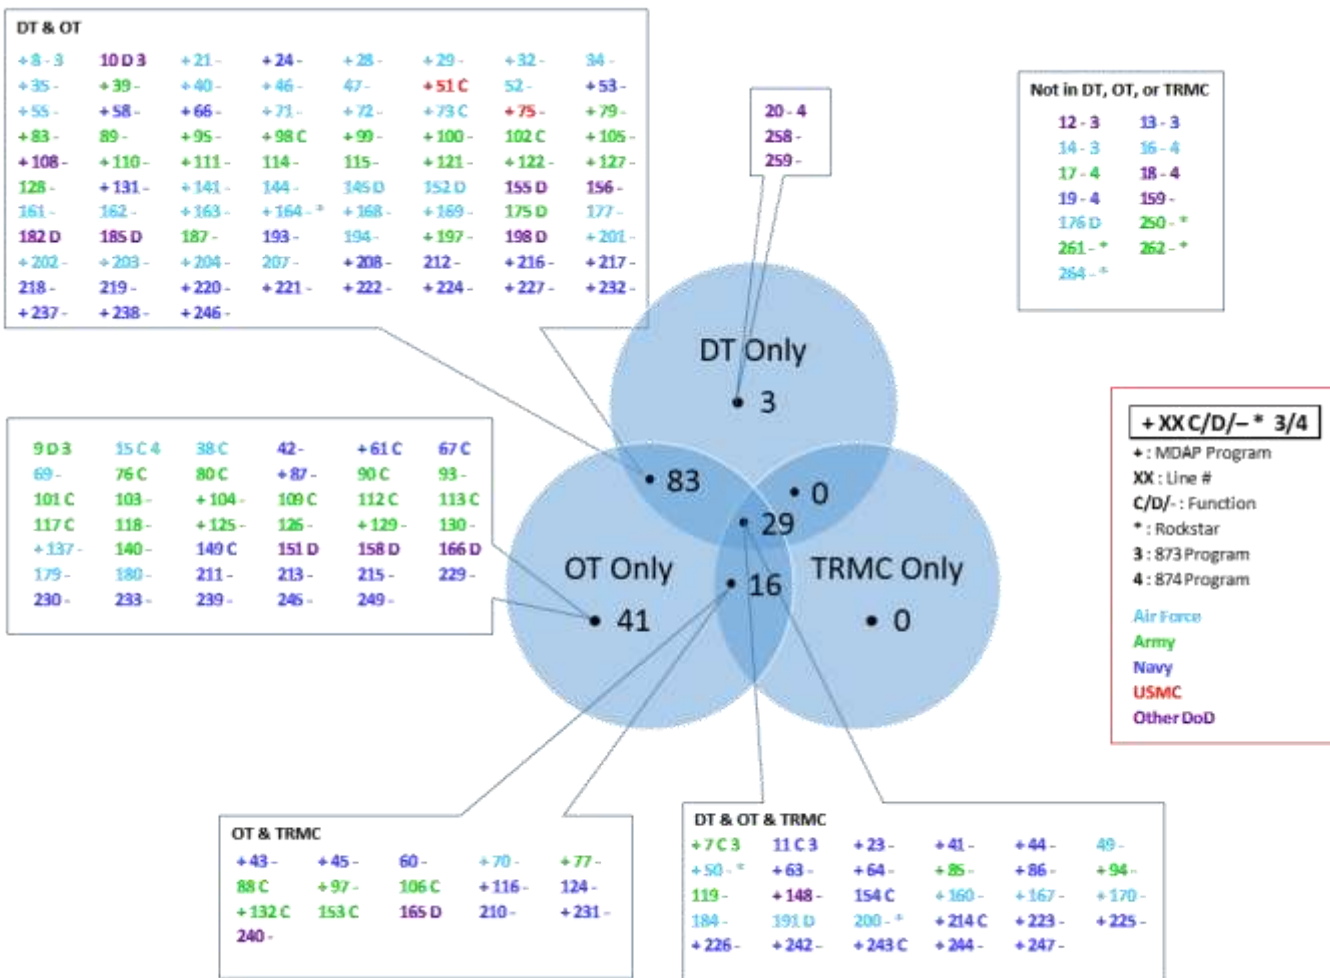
DT & OT

| | | | | | | | |
|---|---|---|---|---|---|---|---|
| + 8 - 3 | 10 D 3 | + 21 - | + 24 - | + 28 - | + 29 - | + 32 - | 34 - |
| + 35 - | + 39 - | + 40 - | + 46 - | 47 - | + 51 C | 52 - | + 53 - |
| + 55 - | + 58 - | + 66 - | + 71 - | + 72 - | + 73 C | + 75 - | + 79 - |
| + 83 - | 89 - | + 95 - | + 98 C | + 99 - | + 100 - | 102 C | + 105 - |
| + 108 - | + 110 - | + 111 - | 114 - | 115 - | + 121 - | + 122 - | + 127 - |
| 128 - | + 131 - | + 141 - | 144 - | 145 D | 152 D | 155 D | 156 - |
| 161 - | 162 - | + 163 - | + 164 - * | + 168 - | + 169 - | 175 D | 177 - |
| 182 D | 185 D | 187 - | 193 - | 194 - | + 197 - | 198 D | + 201 - |
| + 202 - | + 203 - | + 204 - | 207 - | + 208 - | 212 - | + 216 - | + 217 - |
| 218 - | 219 - | + 220 - | + 221 - | + 222 - | + 224 - | + 227 - | + 232 - |
| + 237 - | + 238 - | + 246 - | | | | | |

20 - 4
258 -
259 -

Not in DT, OT, or TRMC

| | |
|---|---|
| 12 - 3 | 13 - 3 |
| 14 - 3 | 16 - 4 |
| 17 - 4 | 18 - 4 |
| 19 - 4 | 159 - |
| 176 D | 250 - * |
| 261 - * | 262 - * |
| 264 - * | |

DT Only
• 3

• 83
• 0
• 29
OT Only
• 41
• 16
TRMC Only
• 0

+ XX C/D/– * 3/4
+ : MDAP Program
XX : Line #
C/D/- : Function
* : Rockstar
3 : 873 Program
4 : 874 Program

Air Force
Army
Navy
USMC
Other DoD

| | | | | | |
|---|---|---|---|---|---|
| 9 D 3 | 15 C 4 | 38 C | 42 - | + 61 C | 67 C |
| 69 - | 76 C | 80 C | + 87 - | 90 C | 93 - |
| 101 C | 103 - | + 104 - | 109 C | 112 C | 113 C |
| 117 C | 118 - | + 125 - | 126 - | + 129 - | 130 - |
| + 137 - | 140 - | 149 C | 151 D | 158 D | 166 D |
| 179 - | 180 - | 211 - | 213 - | 215 - | 229 - |
| 230 - | 233 - | 239 - | 245 - | 249 - | |

OT & TRMC

| | | | | |
|---|---|---|---|---|
| + 43 - | + 45 - | 60 - | + 70 - | + 77 - |
| 88 C | + 97 - | 106 C | + 116 - | 124 - |
| + 132 C | 153 C | 165 D | 210 - | + 231 - |
| 240 - | | | | |

DT & OT & TRMC

| | | | | | |
|---|---|---|---|---|---|
| + 7 C 3 | 11 C 3 | + 23 - | + 41 - | + 44 - | 49 - |
| + 50 - * | + 63 - | + 64 - | + 85 - | + 86 - | + 94 - |
| 119 - | + 148 - | 154 C | + 160 - | + 167 - | + 170 - |
| 184 - | 191 D | 200 - * | + 214 C | + 223 - | + 225 - |
| + 226 - | + 242 - | + 243 C | + 244 - | + 247 - | |